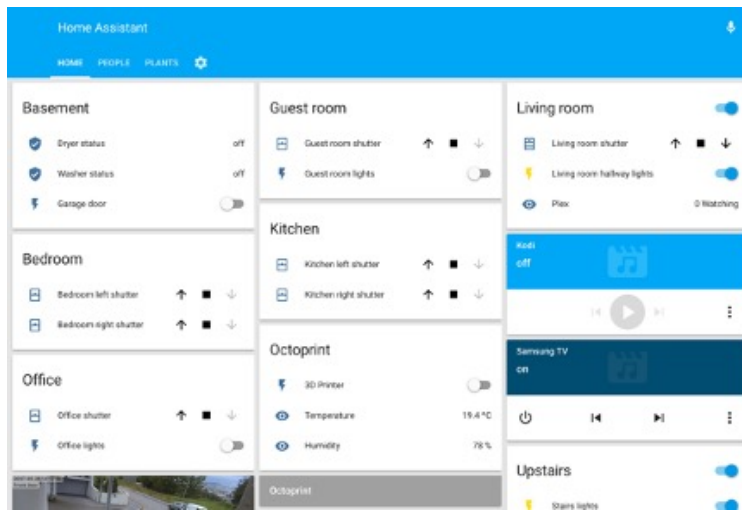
Home Assistant

HOME PEOPLE PLANTS

Basement

Dryer status off

Washer status off

Garage door

Bedroom

Bedroom left shutter

Bedroom right shutter

Office

Office shutter

Office lights

Guest room

Guest room shutter

Guest room lights

Kitchen

Kitchen left shutter

Kitchen right shutter

Octoprint

3D Printer

Temperature 19.4 °C

Humidity 78 %

Octoprint

Living room

Living room shutter

Living room hallway lights

Plex 0 Watching

Kodi

off

Samsung TV

on

Upstairs

Stairs lights